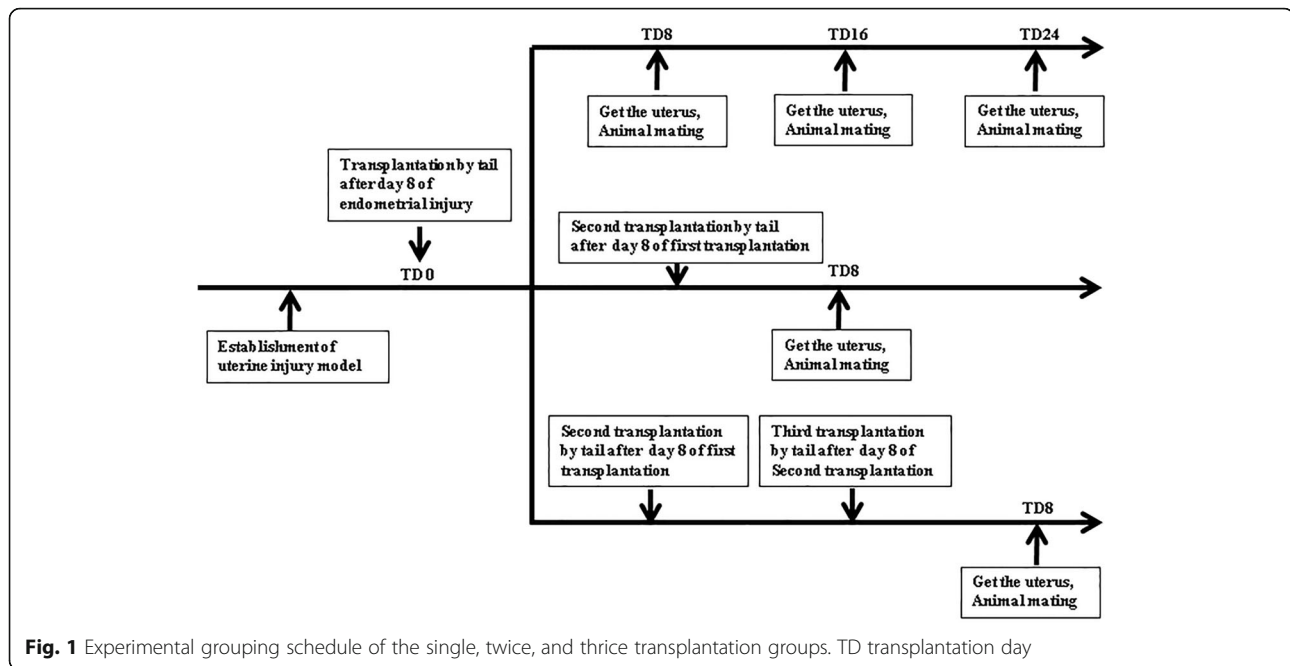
TD8

TD16

TD24

Get the uterus, Animal mating

Get the uterus, Animal mating

Get the uterus, Animal mating

Transplantation by tail after day 8 of endometrial injury

Second transplantation by tail after day 8 of first transplantation

TD0

TD8

Establishment of uterine injury model

Get the uterus, Animal mating

Second transplantation by tail after day 8 of first transplantation

Third transplantation by tail after day 8 of Second transplantation

TD8

Get the uterus, Animal mating

**Fig. 1** Experimental grouping schedule of the single, twice, and thrice transplantation groups. TD transplantation day